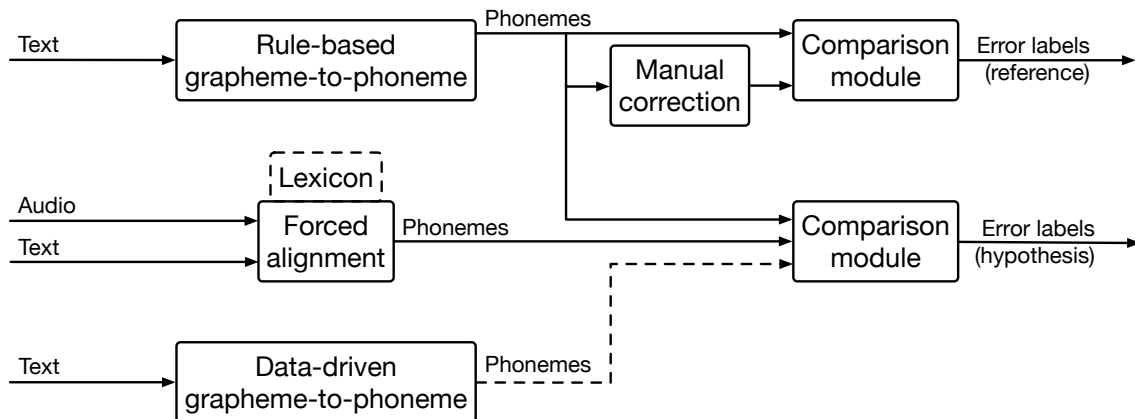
Text

Rule-based grapheme-to-phoneme

Phonemes

Manual correction

Comparison module

Error labels (reference)

Lexicon

Audio

Text

Forced alignment

Phonemes

Comparison module

Error labels (hypothesis)

Text

Data-driven grapheme-to-phoneme

Phonemes